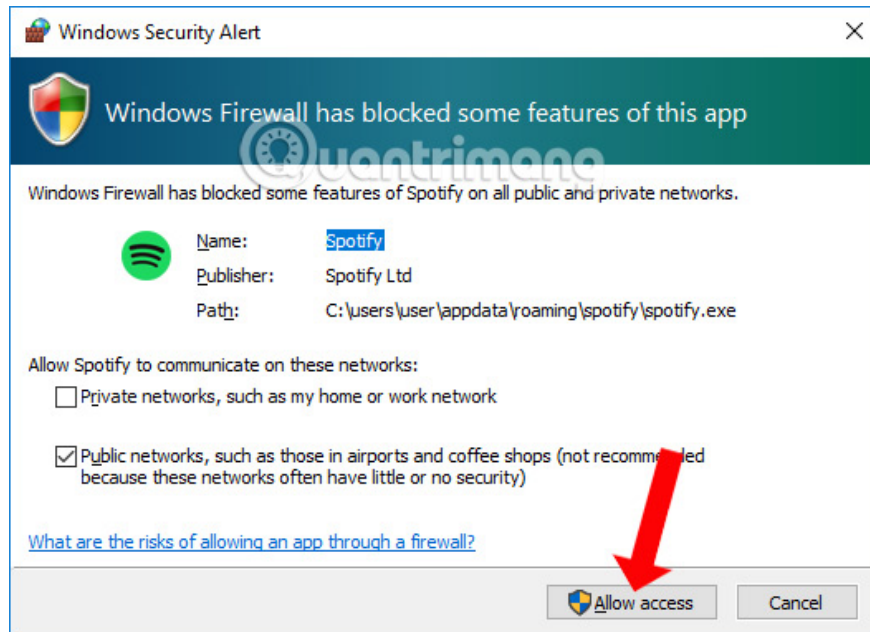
Windows Security Alert

Windows Firewall has blocked some features of this app

Quantrimang

Windows Firewall has blocked some features of Spotify on all public and private networks.

Name: Spotify
Publisher: Spotify Ltd
Path: C:\users\user\appdata\roaming\spotify\spotify.exe

Allow Spotify to communicate on these networks:

Private networks, such as my home or work network

Public networks, such as those in airports and coffee shops (not recomme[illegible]ded because these networks often have little or no security)

What are the risks of allowing an app through a firewall?

Allow access

Cancel